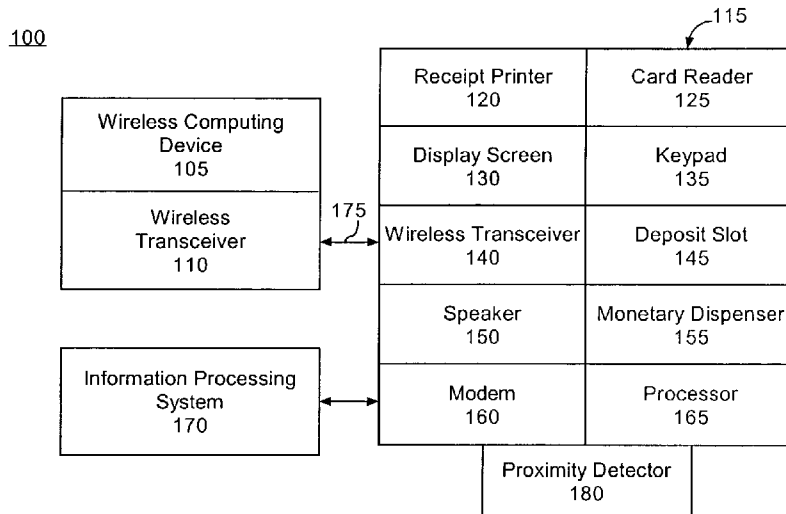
100

115

Wireless Computing Device
105

Wireless Transceiver
110

175

Information Processing System
170

| Receipt Printer 120 | Card Reader 125 |
|---|---|
| Display Screen 130 | Keypad 135 |
| Wireless Transceiver 140 | Deposit Slot 145 |
| Speaker 150 | Monetary Dispenser 155 |
| Modem 160 | Processor 165 |

Proximity Detector
180